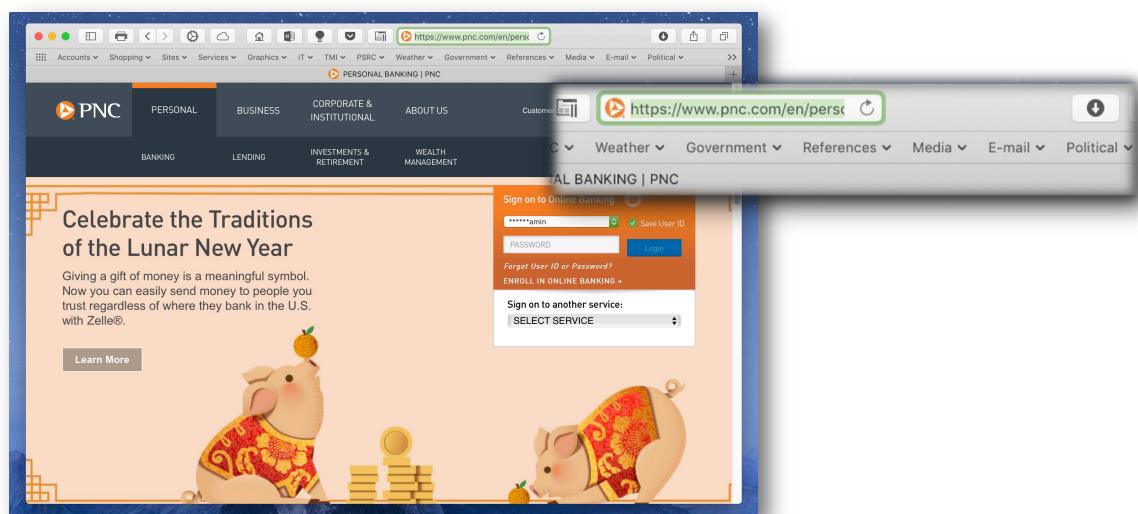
https://www.pnc.com/en/persc

Accounts Shopping Sites Services Graphics IT TMI PSRC Weather Government References Media E-mail Political

PERSONAL BANKING | PNC

PNC

PERSONAL BUSINESS CORPORATE & INSTITUTIONAL ABOUT US Customer

BANKING LENDING INVESTMENTS & RETIREMENT WEALTH MANAGEMENT

Celebrate the Traditions of the Lunar New Year

Giving a gift of money is a meaningful symbol. Now you can easily send money to people you trust regardless of where they bank in the U.S. with Zelle®.

Learn More

Sign on to Online Banking

******amin

Save User ID

PASSWORD

Login

Forgot User ID or Password?

ENROLL IN ONLINE BANKING »

Sign on to another service:

SELECT SERVICE

https://www.pnc.com/en/persc

C Weather Government References Media E-mail Political

AL BANKING | PNC